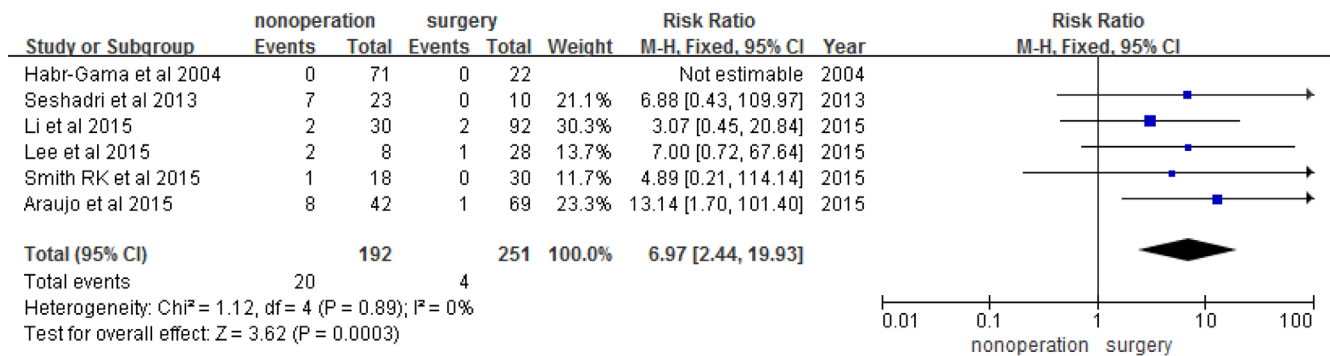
| Study or Subgroup | nonoperation Events | nonoperation Total | surgery Events | surgery Total | Weight | Risk Ratio M-H, Fixed, 95% CI | Year |
|---|---|---|---|---|---|---|---|
| Habr-Gama et al 2004 | 0 | 71 | 0 | 22 | | Not estimable | 2004 |
| Seshadri et al 2013 | 7 | 23 | 0 | 10 | 21.1% | 6.88 [0.43, 109.97] | 2013 |
| Li et al 2015 | 2 | 30 | 2 | 92 | 30.3% | 3.07 [0.45, 20.84] | 2015 |
| Lee et al 2015 | 2 | 8 | 1 | 28 | 13.7% | 7.00 [0.72, 67.64] | 2015 |
| Smith RK et al 2015 | 1 | 18 | 0 | 30 | 11.7% | 4.89 [0.21, 114.14] | 2015 |
| Araujo et al 2015 | 8 | 42 | 1 | 69 | 23.3% | 13.14 [1.70, 101.40] | 2015 |
| **Total (95% CI)** | | **192** | | **251** | **100.0%** | **6.97 [2.44, 19.93]** | |
| Total events | 20 | | 4 | | | | |

Heterogeneity: Chi² = 1.12, df = 4 (P = 0.89); I² = 0%
Test for overall effect: Z = 3.62 (P = 0.0003)

Risk Ratio
M-H, Fixed, 95% CI

0.01 0.1 1 10 100
nonoperation surgery